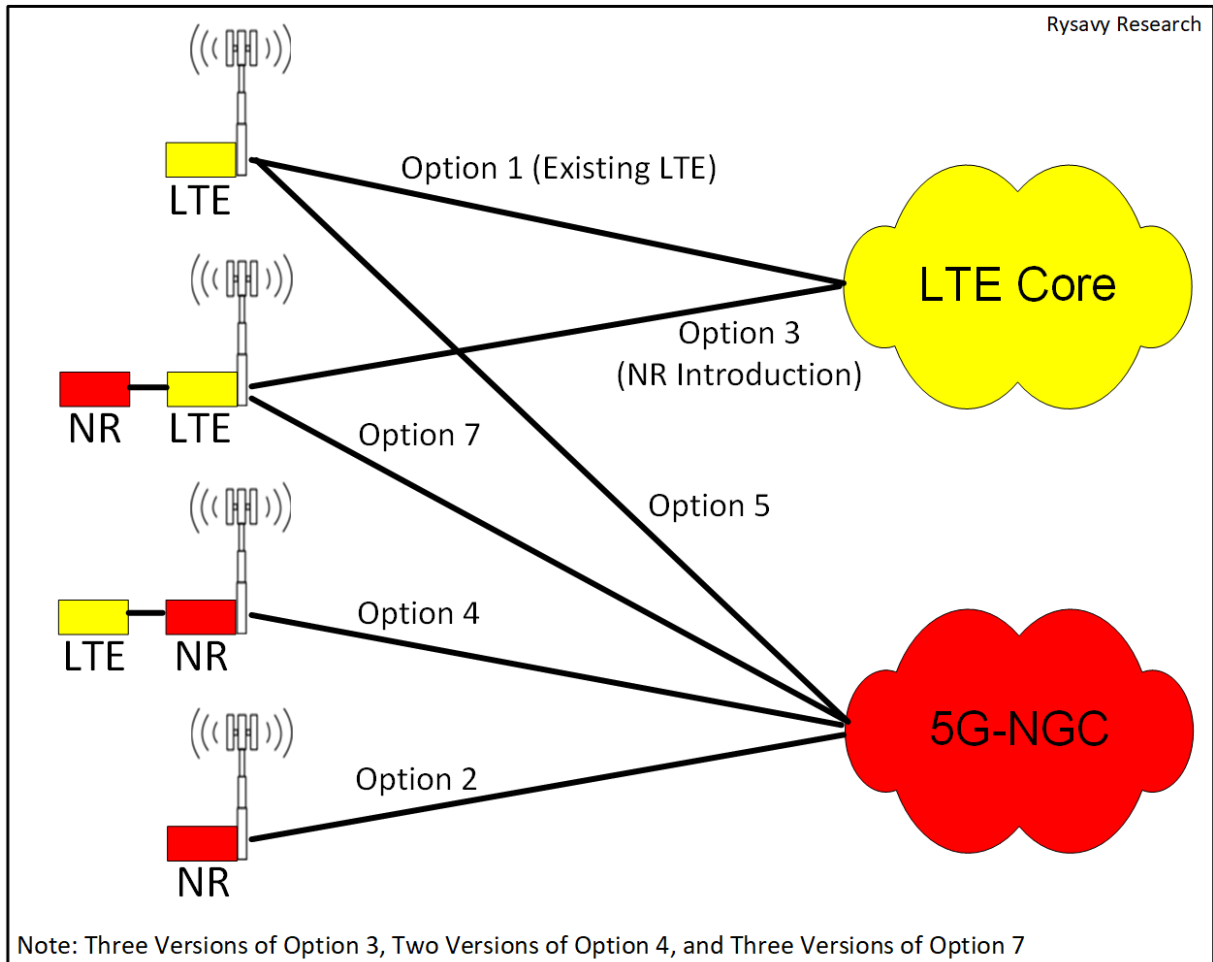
Rysavy Research

LTE

Option 1 (Existing LTE)

LTE Core

Option 3
(NR Introduction)

NR LTE

Option 7

Option 5

Option 4

LTE NR

5G-NGC

Option 2

NR

Note: Three Versions of Option 3, Two Versions of Option 4, and Three Versions of Option 7